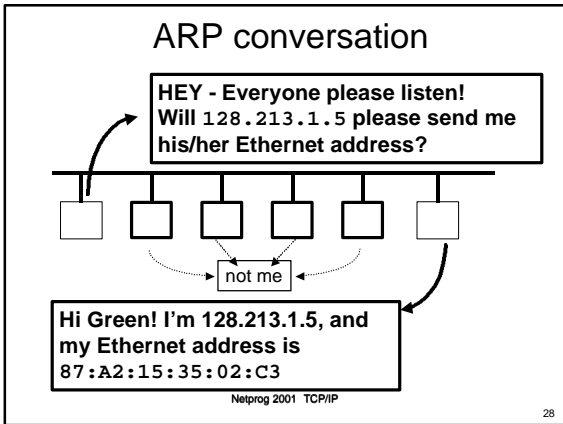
ARP conversation

HEY - Everyone please listen! Will 128.213.1.5 please send me his/her Ethernet address?

not me

Hi Green! I'm 128.213.1.5, and my Ethernet address is 87:A2:15:35:02:C3

Netprog 2001 TCP/IP

28